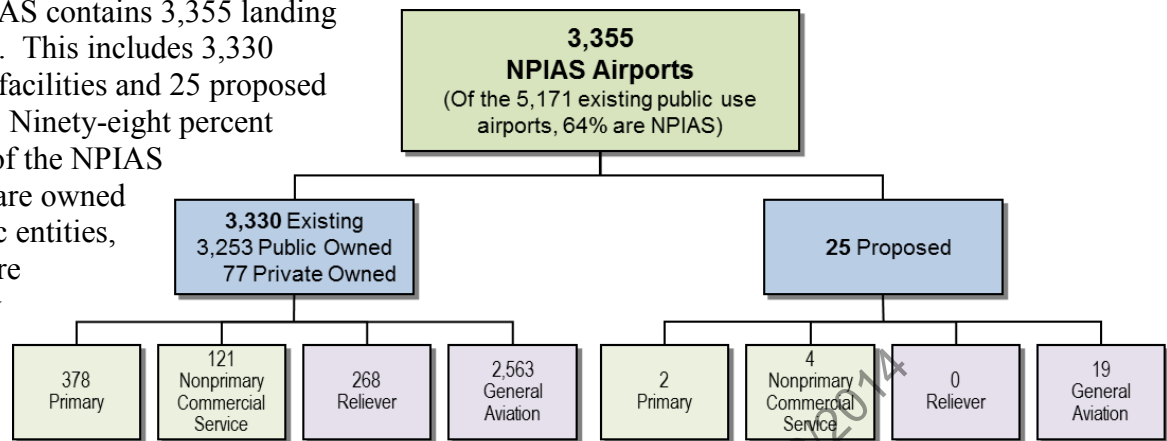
AS contains 3,355 landing . This includes 3,330 facilities and 25 proposed Ninety-eight percent of the NPIAS are owned c entities, re

3,355
NPIAS Airports
(Of the 5,171 existing public use airports, 64% are NPIAS)

3,330 Existing
3,253 Public Owned
77 Private Owned

25 Proposed

378
Primary

121
Nonprimary
Commercial
Service

268
Reliever

2,563
General
Aviation

2
Primary

4
Nonprimary
Commercial
Service

0
Reliever

19
General
Aviation

2014